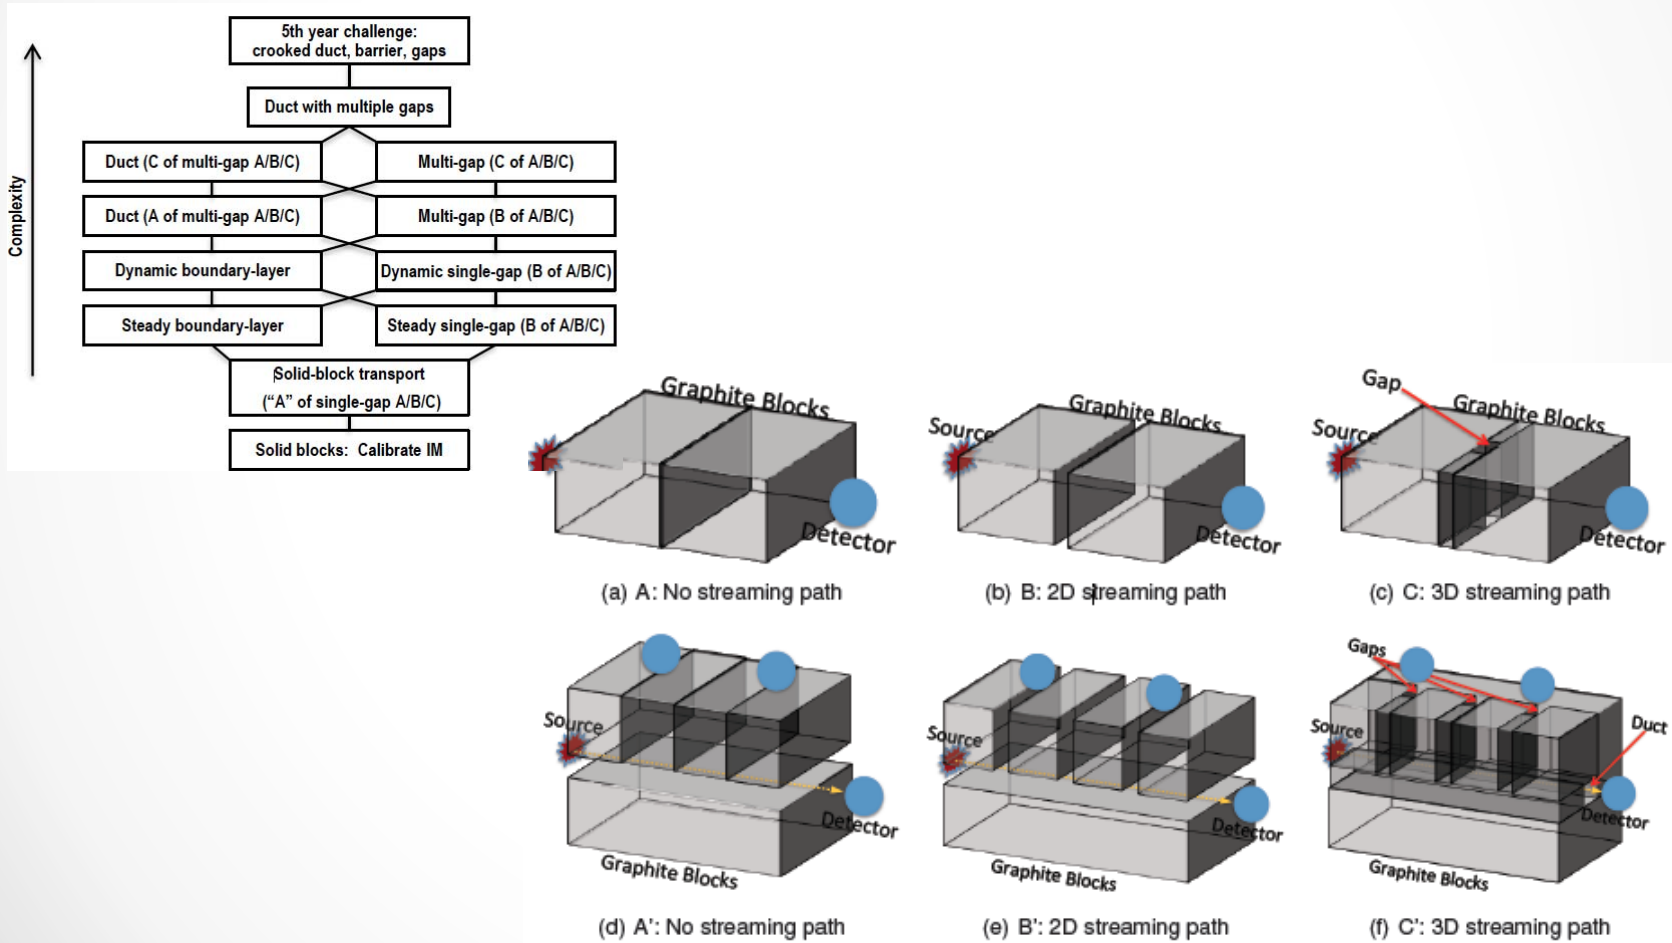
Complexity

5th year challenge: crooked duct, barrier, gaps

Duct with multiple gaps

Duct (C of multi-gap A/B/C)

Multi-gap (C of A/B/C)

Duct (A of multi-gap A/B/C)

Multi-gap (B of A/B/C)

Dynamic boundary-layer

Dynamic single-gap (B of A/B/C)

Steady boundary-layer

Steady single-gap (B of A/B/C)

Solid-block transport ("A" of single-gap A/B/C)

Solid blocks: Calibrate IM

Graphite Blocks

Detector

(a) A: No streaming path

Source

Graphite Blocks

Detector

(b) B: 2D streaming path

Gap

Source

Graphite Blocks

Detector

(c) C: 3D streaming path

Source

Detector

Graphite Blocks

(d) A': No streaming path

Source

Detector

Graphite Blocks

(e) B': 2D streaming path

Gaps

Source

Duct

Detector

Graphite Blocks

(f) C': 3D streaming path